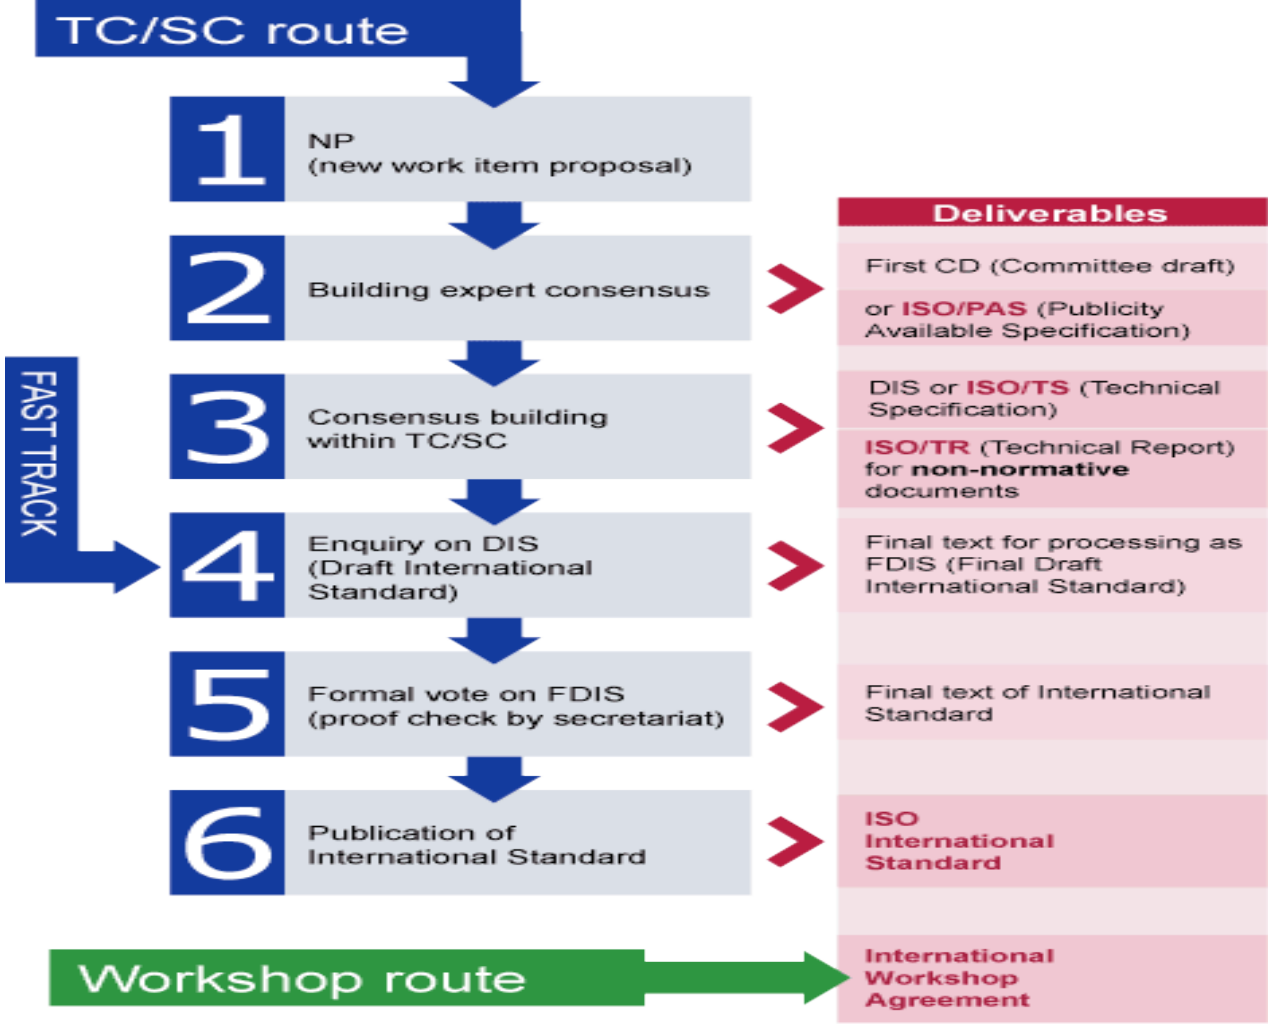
TC/SC route

1 NP (new work item proposal)

2 Building expert consensus

3 Consensus building within TC/SC

4 Enquiry on DIS (Draft International Standard)

5 Formal vote on FDIS (proof check by secretariat)

6 Publication of International Standard

FAST TRACK

Deliverables

First CD (Committee draft)

or ISO/PAS (Publicity Available Specification)

DIS or ISO/TS (Technical Specification)

ISO/TR (Technical Report) for non-normative documents

Final text for processing as FDIS (Final Draft International Standard)

Final text of International Standard

ISO International Standard

Workshop route

International Workshop Agreement